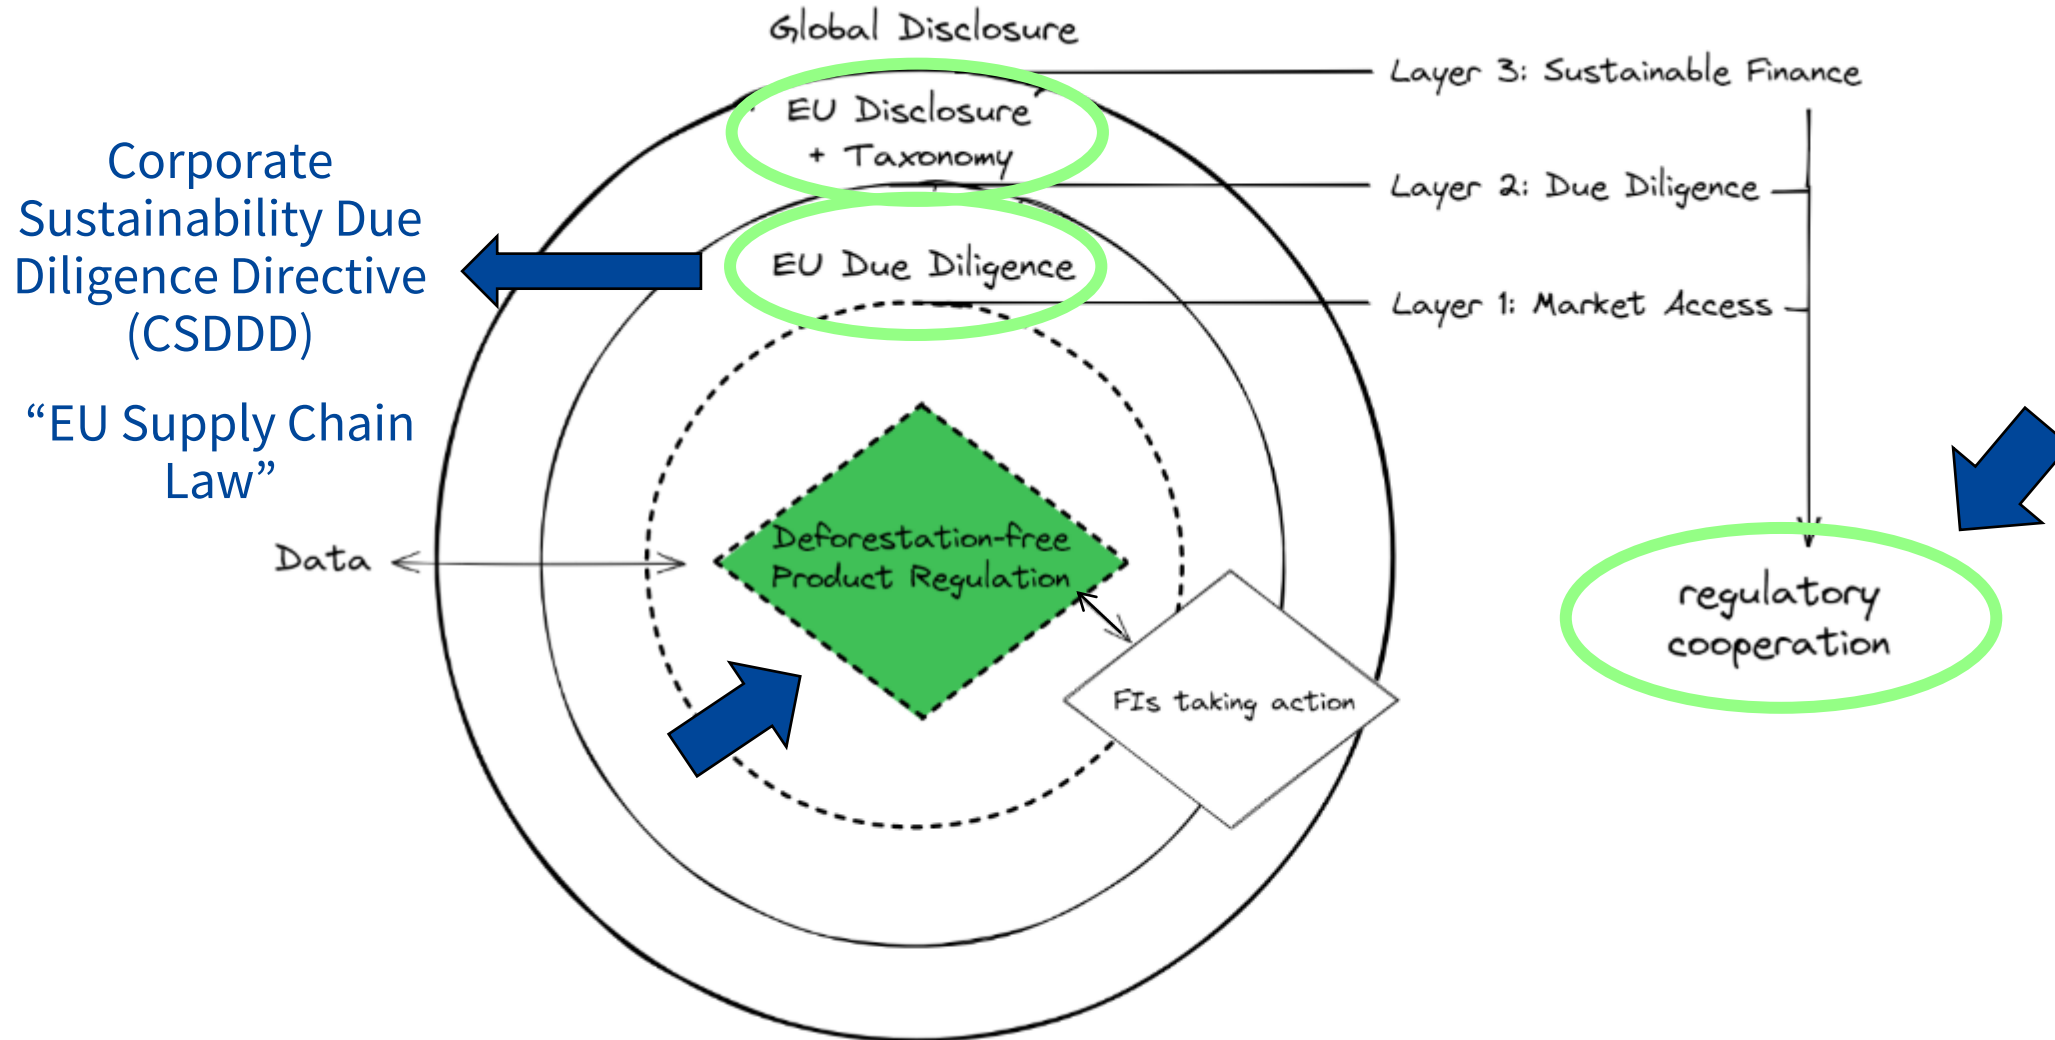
Global Disclosure

Layer 3: Sustainable Finance

EU Disclosure + Taxonomy

Layer 2: Due Diligence

EU Due Diligence

Layer 1: Market Access

Corporate Sustainability Due Diligence Directive (CSDDD)

"EU Supply Chain Law"

Data

Deforestation-free Product Regulation

FIs taking action

regulatory cooperation